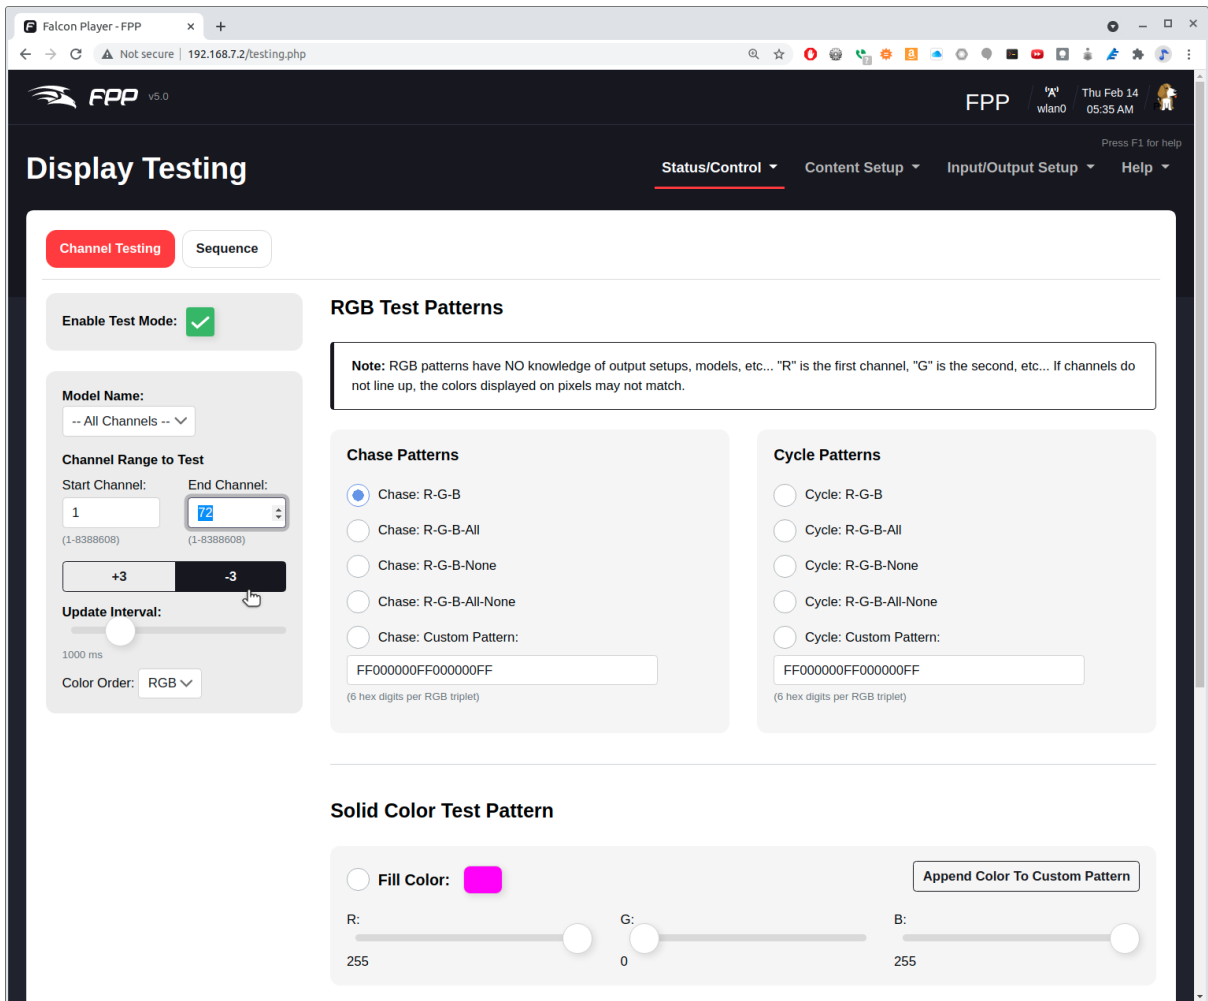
Falcon Player - FPP
Not secure | 192.168.7.2/testing.php

FPP v5.0
FPP
wlan0
Thu Feb 14
05:35 AM

Press F1 for help

Display Testing

Status/Control
Content Setup
Input/Output Setup
Help

Channel Testing
Sequence

Enable Test Mode:

Model Name:
-- All Channels --

Channel Range to Test
Start Channel:
1
(1-8388608)
End Channel:
72
(1-8388608)

+3
-3

Update Interval:
1000 ms

Color Order: RGB

RGB Test Patterns

**Note:** RGB patterns have NO knowledge of output setups, models, etc... "R" is the first channel, "G" is the second, etc... If channels do not line up, the colors displayed on pixels may not match.

Chase Patterns

Chase: R-G-B
Chase: R-G-B-All
Chase: R-G-B-None
Chase: R-G-B-All-None
Chase: Custom Pattern:
FF000000FF000000FF
(6 hex digits per RGB triplet)

Cycle Patterns

Cycle: R-G-B
Cycle: R-G-B-All
Cycle: R-G-B-None
Cycle: R-G-B-All-None
Cycle: Custom Pattern:
FF000000FF000000FF
(6 hex digits per RGB triplet)

Solid Color Test Pattern

Fill Color:
Append Color To Custom Pattern

R:
255
G:
0
B:
255